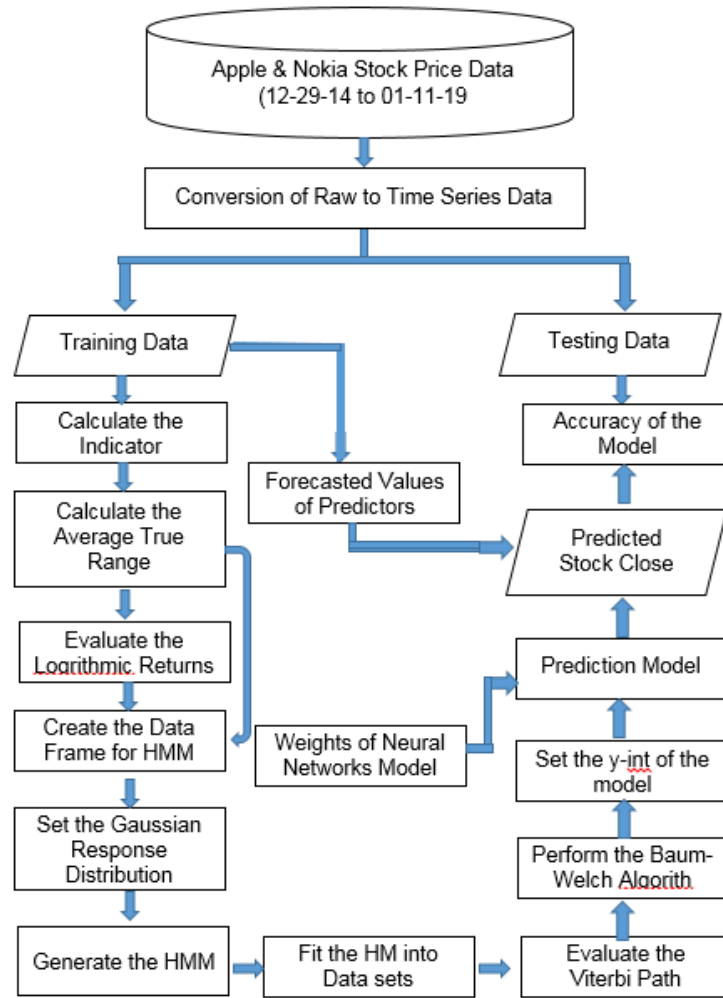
Apple & Nokia Stock Price Data (12-29-14 to 01-11-19

Conversion of Raw to Time Series Data

Training Data

Testing Data

Calculate the Indicator

Accuracy of the Model

Forecasted Values of Predictors

Calculate the Average True Range

Predicted Stock Close

Evaluate the Logrithmic Returns

Prediction Model

Create the Data Frame for HMM

Weights of Neural Networks Model

Set the y-int of the model

Set the Gaussian Response Distribution

Perform the Baum-Welch Algorith

Generate the HMM

Fit the HM into Data sets

Evaluate the Viterbi Path